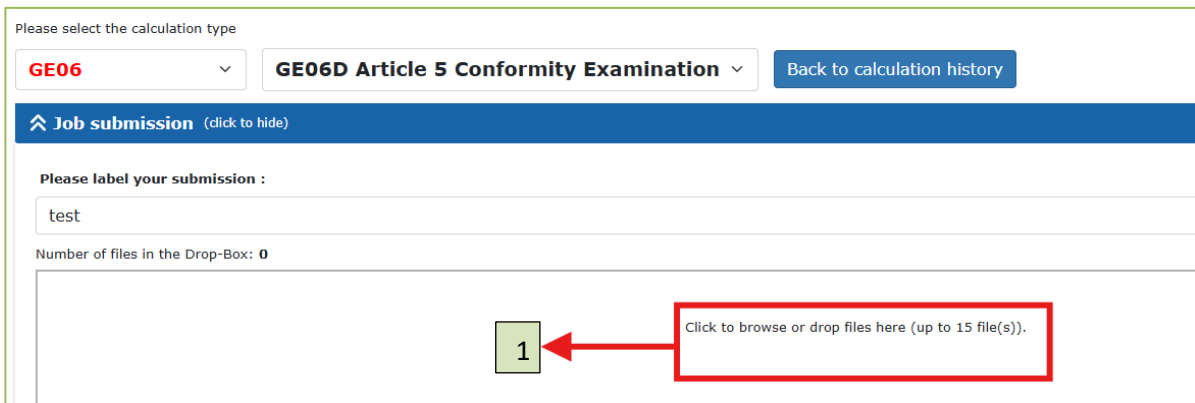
Please select the calculation type

GE06

GE06D Article 5 Conformity Examination

Back to calculation history

Job submission (click to hide)

Please label your submission :

test

Number of files in the Drop-Box: 0

1

Click to browse or drop files here (up to 15 file(s)).